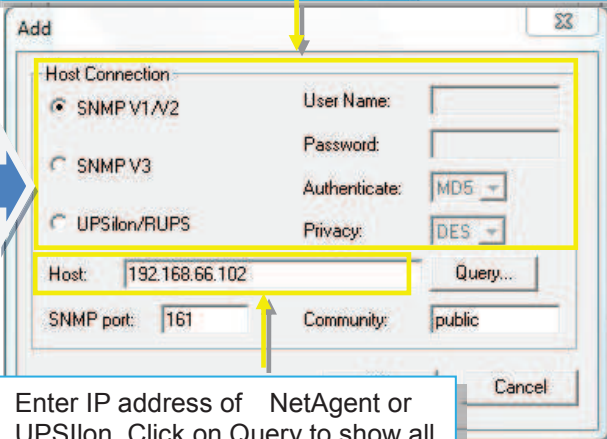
Add

Host Connection

SNMP V1/V2

SNMP V3

UPSilon/RUPS

User Name:

Password:

Authenticate: MD5

Privacy: DES

Host: 192.168.66.102

Query...

SNMP port: 161

Community: public

Cancel

Enter IP address of NetAgent or UPSIlon. Click on Query to show all